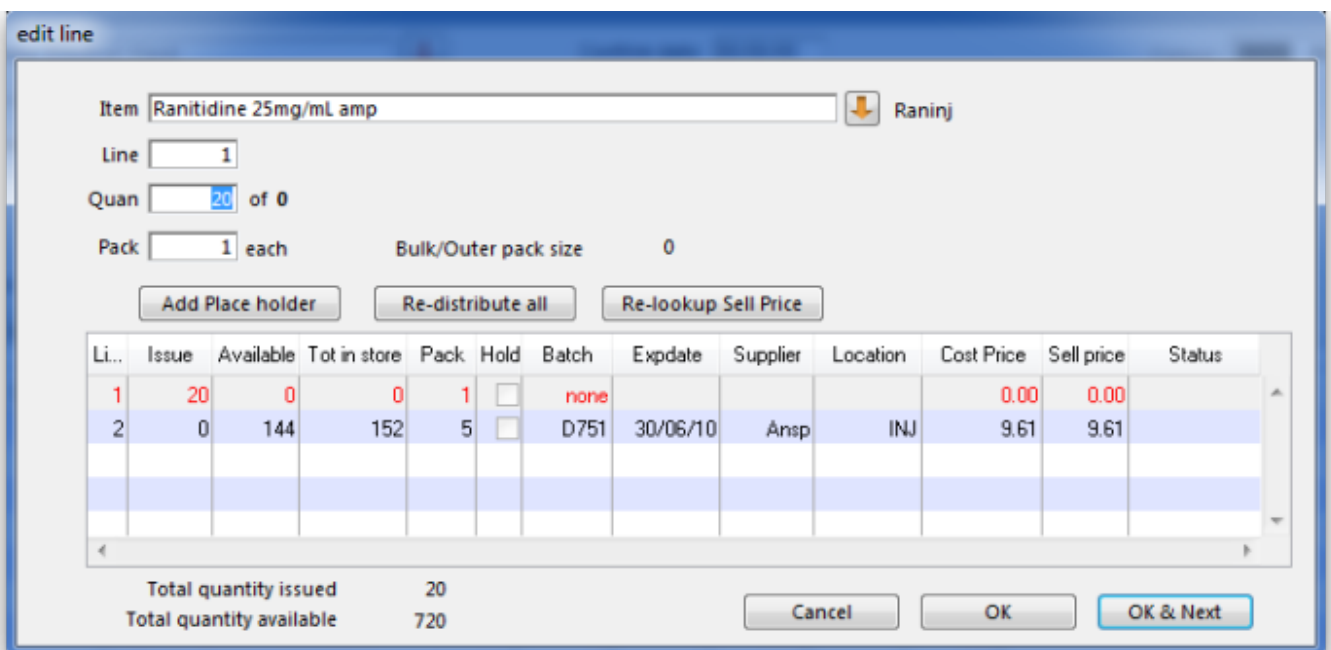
edit line

Item Ranitidine 25mg/mL amp Raninj

Line 1

Quan 20 of 0

Pack 1 each Bulk/Outer pack size 0

Add Place holder Re-distribute all Re-lookup Sell Price

| Li... | Issue | Available | Tot in store | Pack | Hold | Batch | Expdate | Supplier | Location | Cost Price | Sell price | Status |
|---|---|---|---|---|---|---|---|---|---|---|---|---|
| 1 | 20 | 0 | 0 | 1 | | none | | | | 0.00 | 0.00 | |
| 2 | 0 | 144 | 152 | 5 | | D751 | 30/06/10 | Ansp | INJ | 9.61 | 9.61 | |

Total quantity issued 20
Total quantity available 720

Cancel OK OK & Next